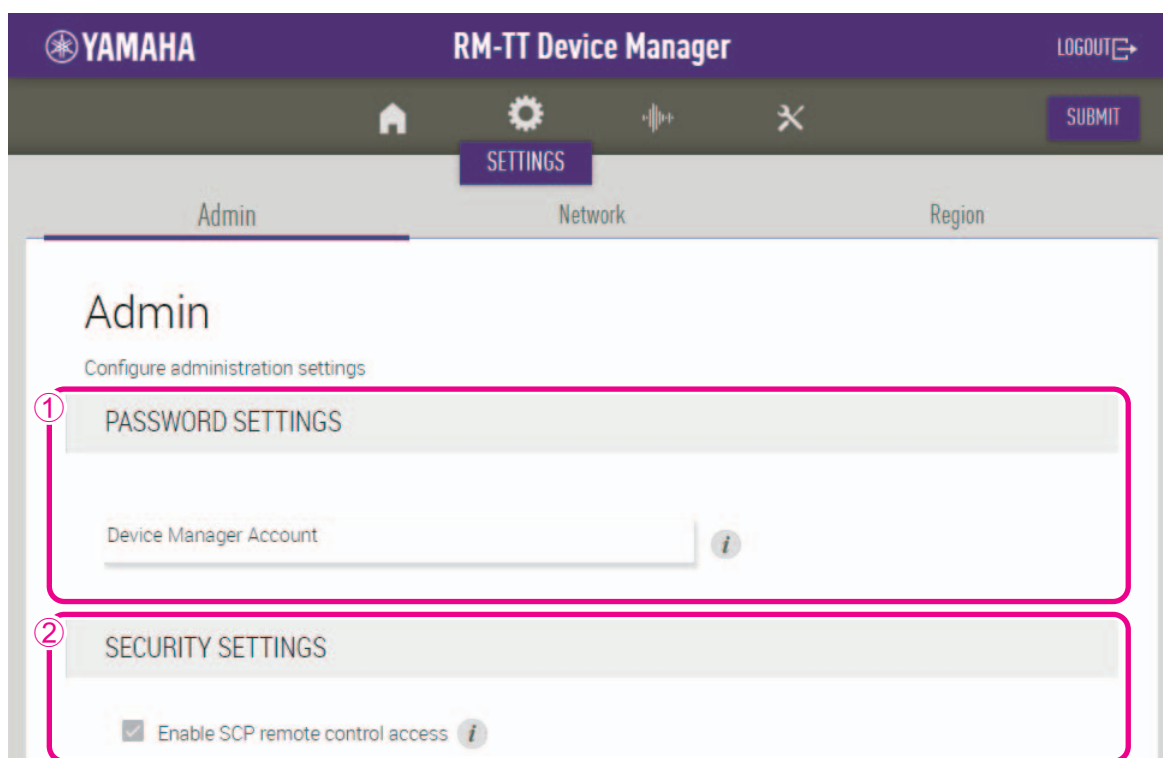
YAMAHA

RM-TT Device Manager

LOGOUT

SUBMIT

SETTINGS

Admin

Network

Region

Admin

Configure administration settings

①

PASSWORD SETTINGS

Device Manager Account

i

②

SECURITY SETTINGS

Enable SCP remote control access

i